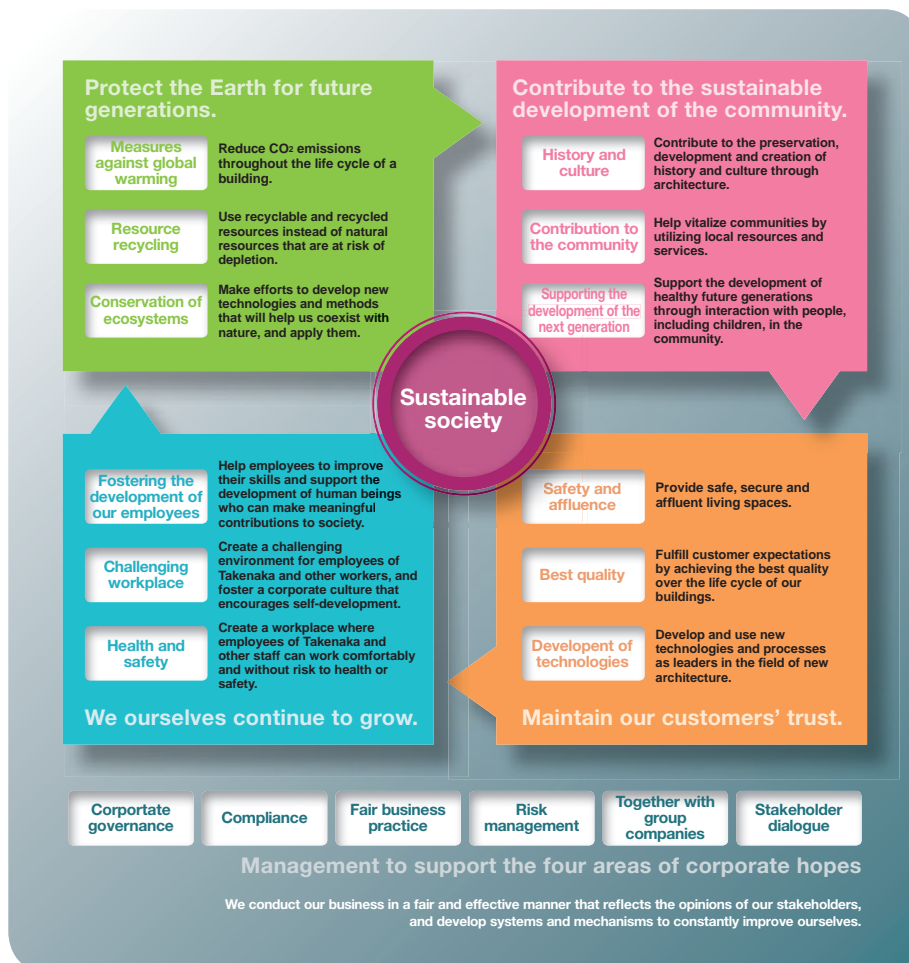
Protect the Earth for future generations.

Measures against global warming
Reduce $CO_2$ emissions throughout the life cycle of a building.

Resource recycling
Use recyclable and recycled resources instead of natural resources that are at risk of depletion.

Conservation of ecosystems
Make efforts to develop new technologies and methods that will help us coexist with nature, and apply them.

Contribute to the sustainable development of the community.

History and culture
Contribute to the preservation, development and creation of history and culture through architecture.

Contribution to the community
Help vitalize communities by utilizing local resources and services.

Supporting the development of the next generation
Support the development of healthy future generations through interaction with people, including children, in the community.

Sustainable society

Fostering the development of our employees
Help employees to improve their skills and support the development of human beings who can make meaningful contributions to society.

Challenging workplace
Create a challenging environment for employees of Takenaka and other workers, and foster a corporate culture that encourages self-development.

Health and safety
Create a workplace where employees of Takenaka and other staff can work comfortably and without risk to health or safety.

We ourselves continue to grow.

Safety and affluence
Provide safe, secure and affluent living spaces.

Best quality
Fulfill customer expectations by achieving the best quality over the life cycle of our buildings.

Developent of technologies
Develop and use new technologies and processes as leaders in the field of new architecture.

Maintain our customers' trust.

Corportate governance
Compliance
Fair business practice
Risk management
Together with group companies
Stakeholder dialogue

Management to support the four areas of corporate hopes

We conduct our business in a fair and effective manner that reflects the opinions of our stakeholders, and develop systems and mechanisms to constantly improve ourselves.